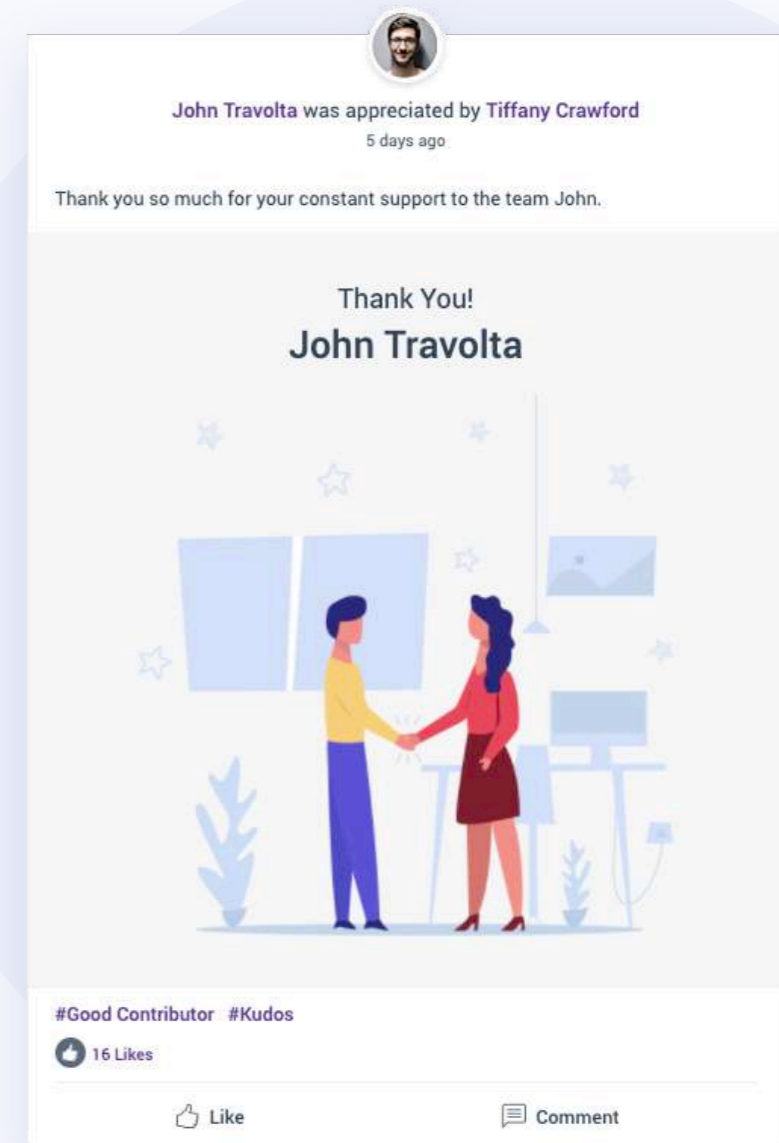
John Travolta was appreciated by Tiffany Crawford
5 days ago

Thank you so much for your constant support to the team John.

Thank You!
John Travolta

#Good Contributor #Kudos

16 Likes

Like

Comment